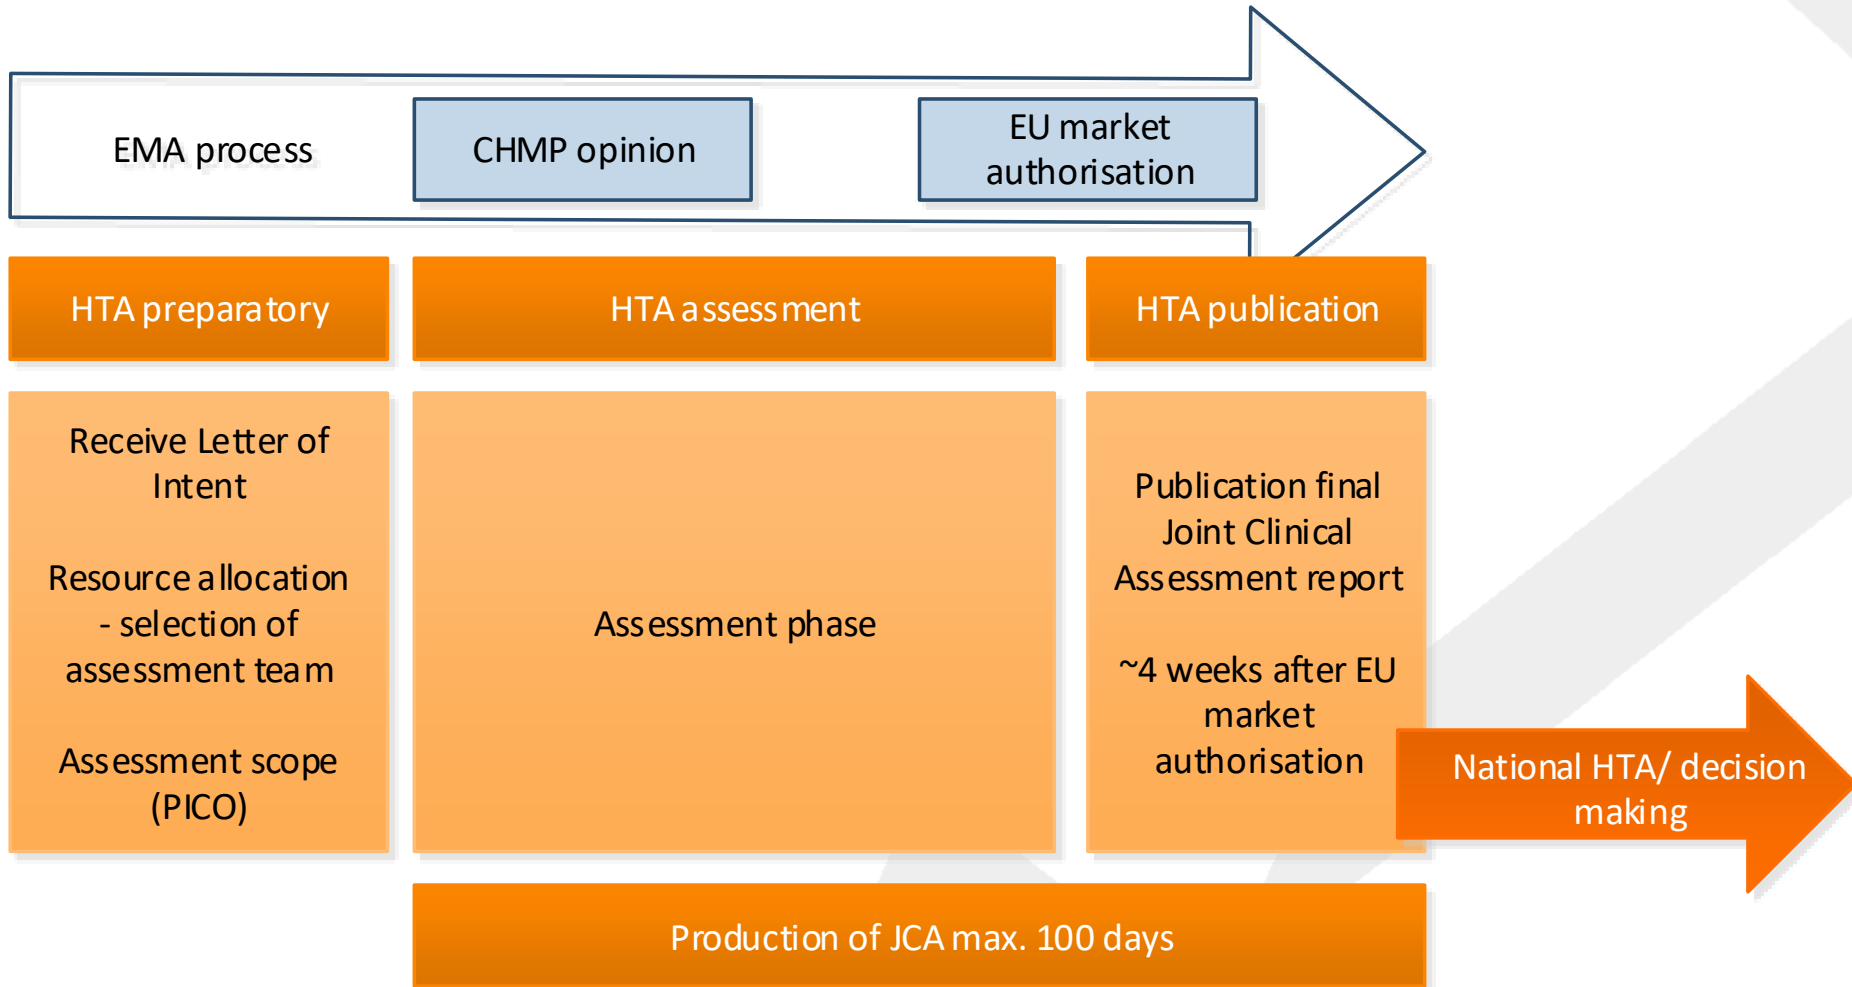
EMA process

CHMP opinion

EU market authorisation

HTA preparatory

HTA assessment

HTA publication

Receive Letter of Intent

Resource allocation - selection of assessment team

Assessment scope (PICO)

Assessment phase

Publication final Joint Clinical Assessment report

~4 weeks after EU market authorisation

National HTA/ decision making

Production of JCA max. 100 days